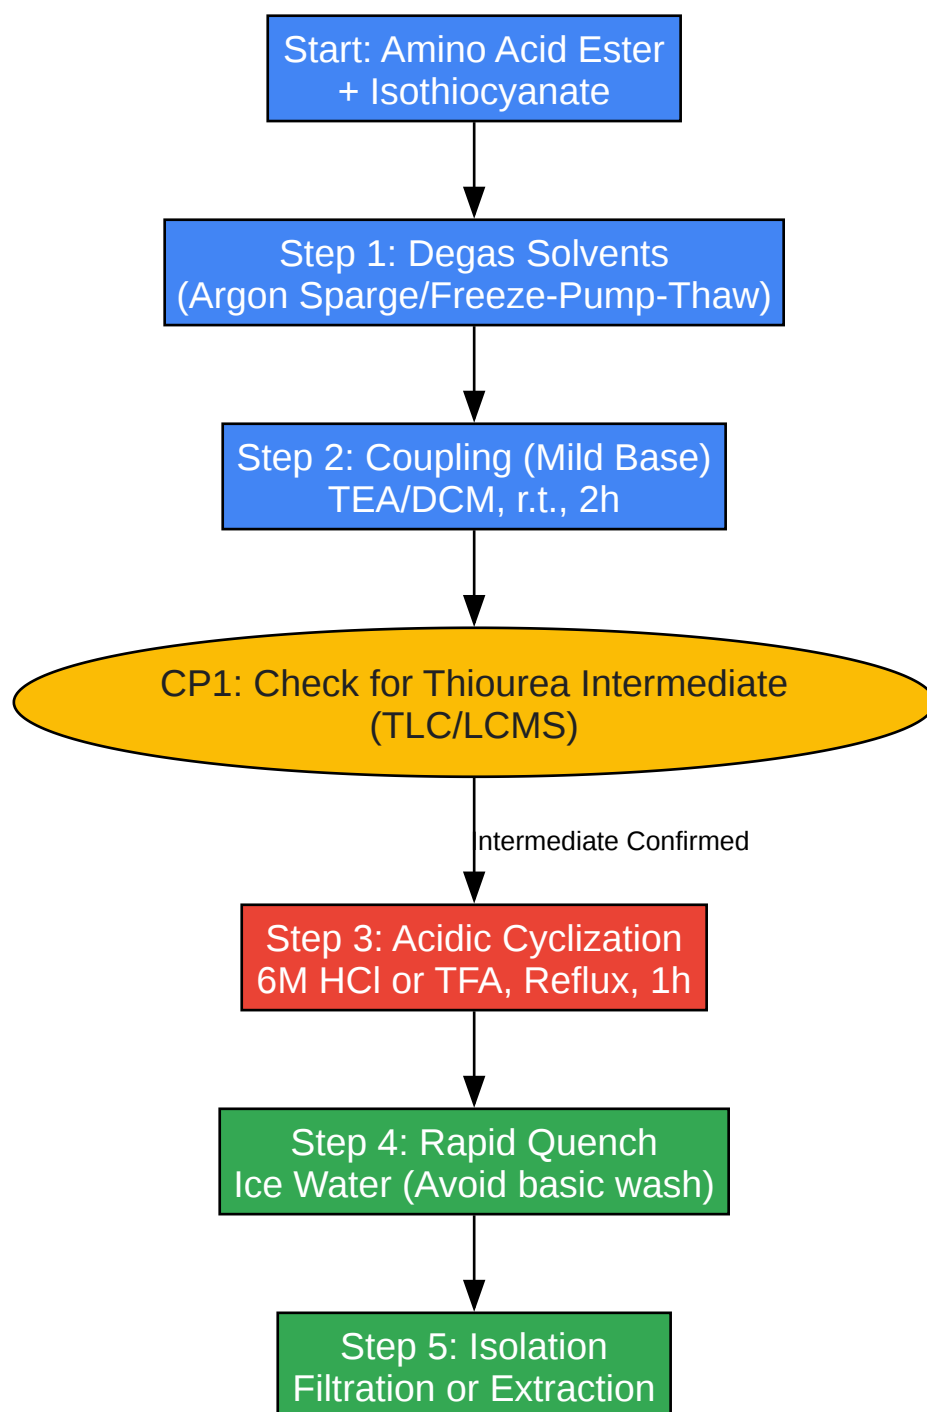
Start: Amino Acid Ester
+ Isothiocyanate

Step 1: Degas Solvents
(Argon Sparge/Freeze-Pump-Thaw)

Step 2: Coupling (Mild Base)
TEA/DCM, r.t., 2h

CP1: Check for Thiourea Intermediate
(TLC/LCMS)

Intermediate Confirmed

Step 3: Acidic Cyclization
6M HCl or TFA, Reflux, 1h

Step 4: Rapid Quench
Ice Water (Avoid basic wash)

Step 5: Isolation
Filtration or Extraction